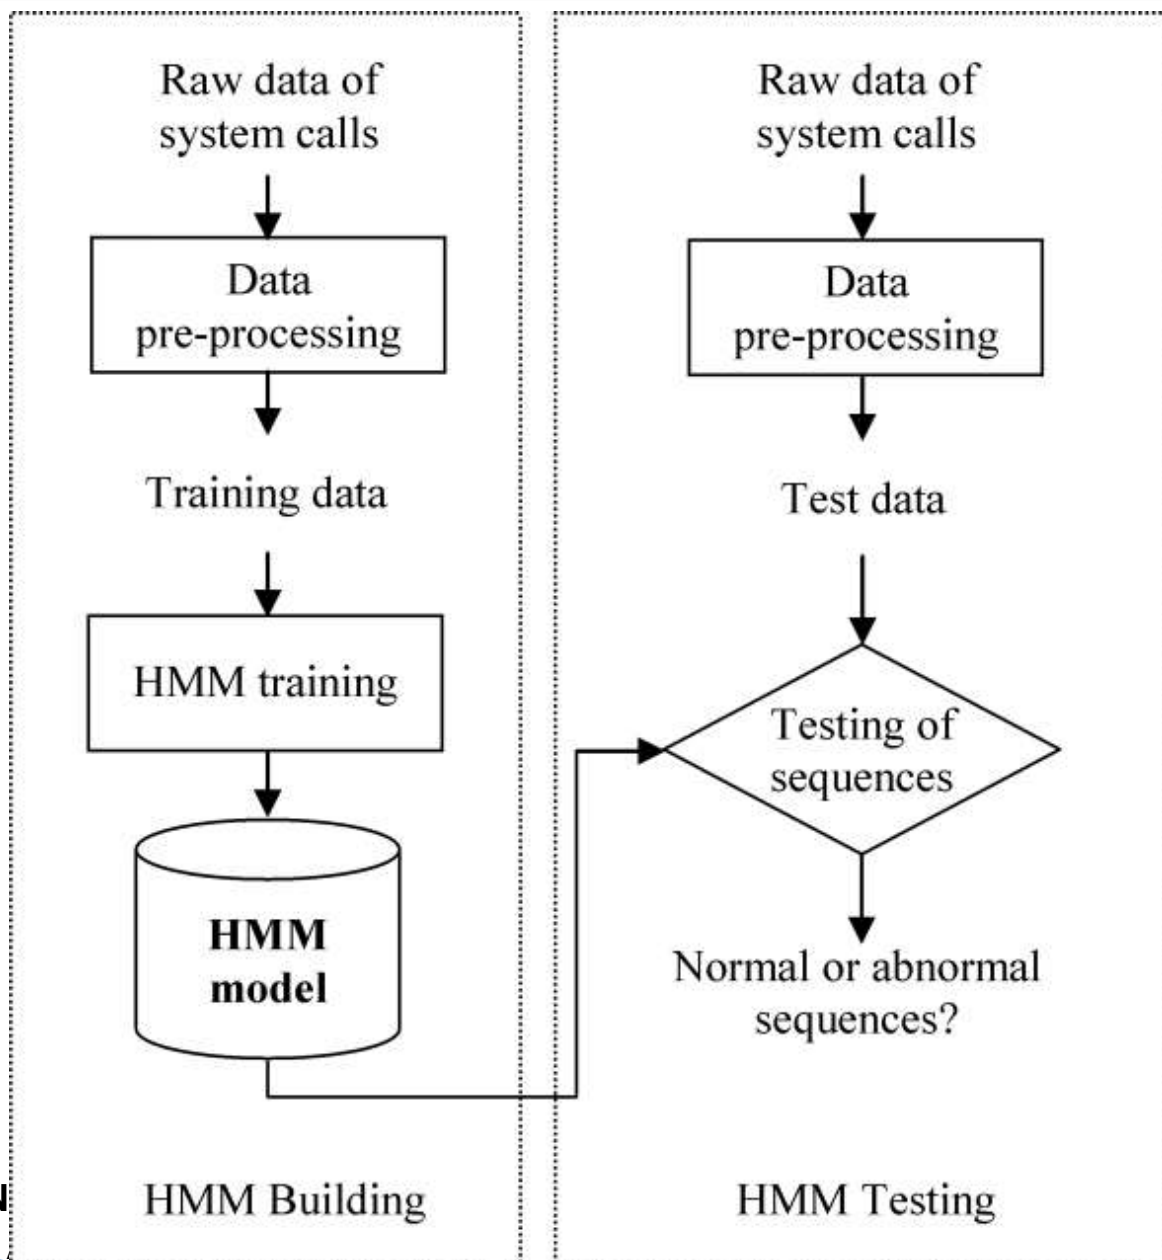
Raw data of system calls

Data pre-processing

Training data

HMM training

HMM model

HMM Building

Raw data of system calls

Data pre-processing

Test data

Testing of sequences

Normal or abnormal sequences?

HMM Testing